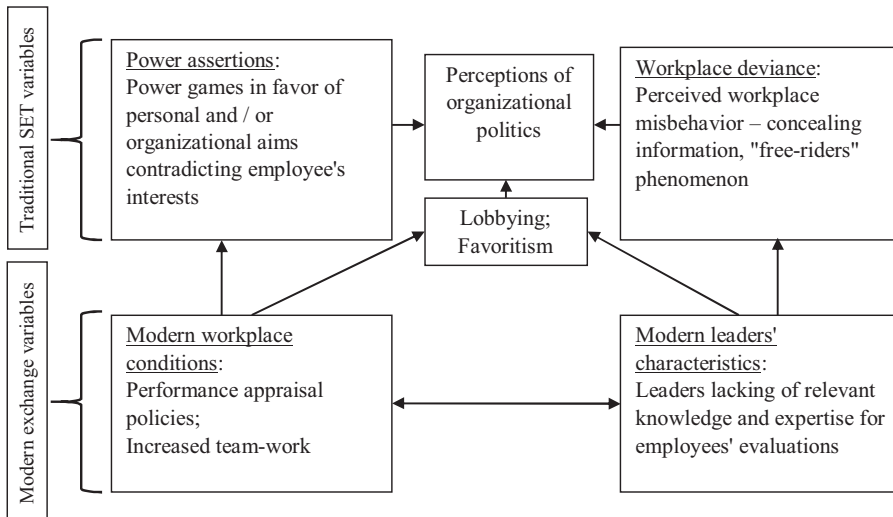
Traditional SET variables

Power assertions:
Power games in favor of personal and / or organizational aims contradicting employee's interests

Perceptions of organizational politics

Workplace deviance:
Perceived workplace misbehavior – concealing information, "free-riders" phenomenon

Lobbying; Favoritism

Modern exchange variables

Modern workplace conditions:
Performance appraisal policies;
Increased team-work

Modern leaders' characteristics:
Leaders lacking of relevant knowledge and expertise for employees' evaluations